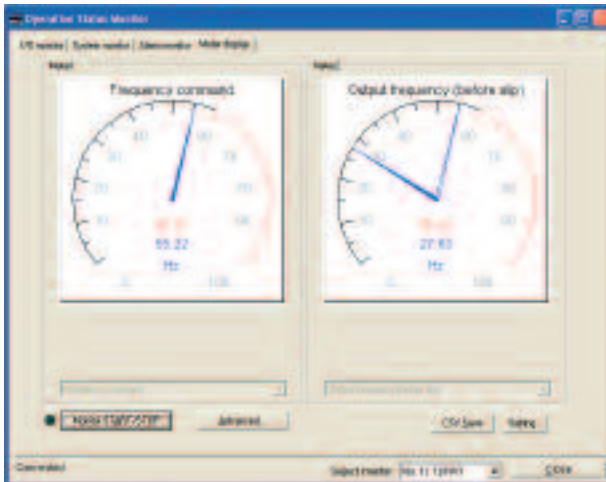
Operation Status Monitor

I/O monitor | System monitor | Alarm monitor | Meter display

Meter1

Frequency command

40
30
20
10
0
60
70
80
90
100

55.22
Hz

Meter2

Output frequency (before slip)

40
30
20
10
0
60
70
80
90
100

27.63
Hz

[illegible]

Advanced

CSV Save

Setting

Connected

Select inverter No. 1: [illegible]

Close